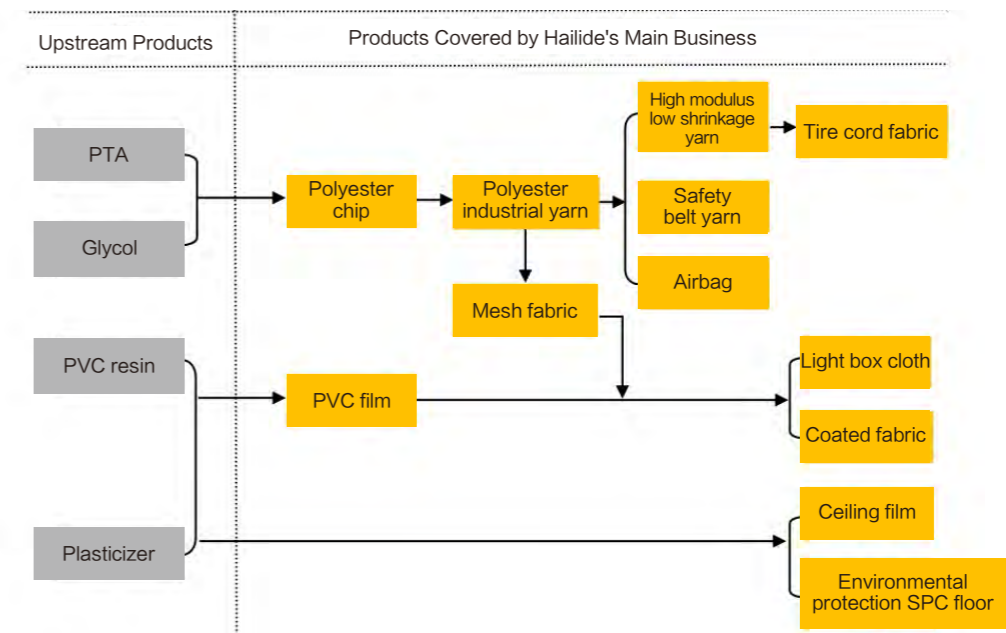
Upstream Products

Products Covered by Hailide's Main Business

PTA

Glycol

Polyester chip

Polyester industrial yarn

High modulus low shrinkage yarn

Tire cord fabric

Safety belt yarn

Airbag

Mesh fabric

PVC resin

PVC film

Light box cloth

Coated fabric

Plasticizer

Ceiling film

Environmental protection SPC floor